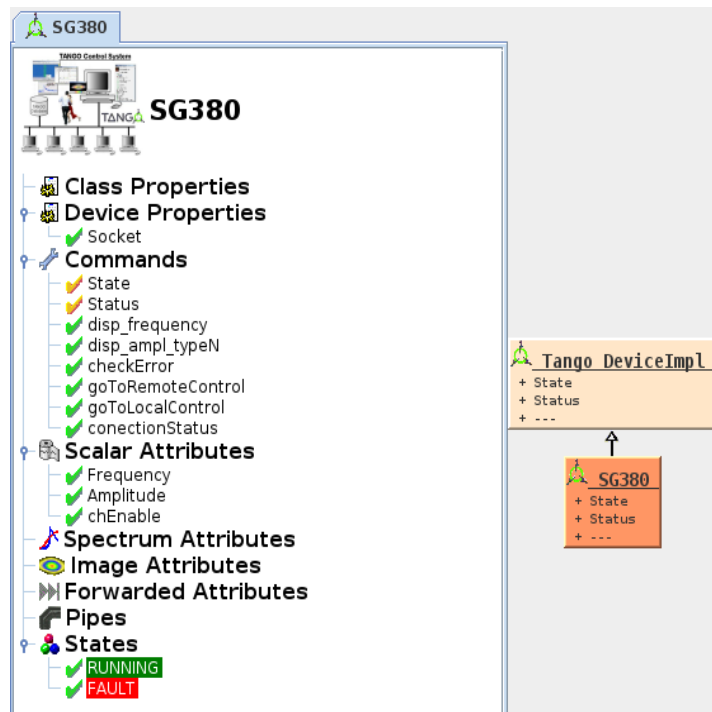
SG380

TANGO Control System

TANGO

SG380

Class Properties
Device Properties
Socket
Commands
State
Status
disp_frequency
disp_ampl_typeN
checkError
goToRemoteControl
goToLocalControl
conectionStatus
Scalar Attributes
Frequency
Amplitude
chEnable
Spectrum Attributes
Image Attributes
Forwarded Attributes
Pipes
States
RUNNING
FAULT

Tango DeviceImpl
+ State
+ Status
+ ---

SG380
+ State
+ Status
+ ---